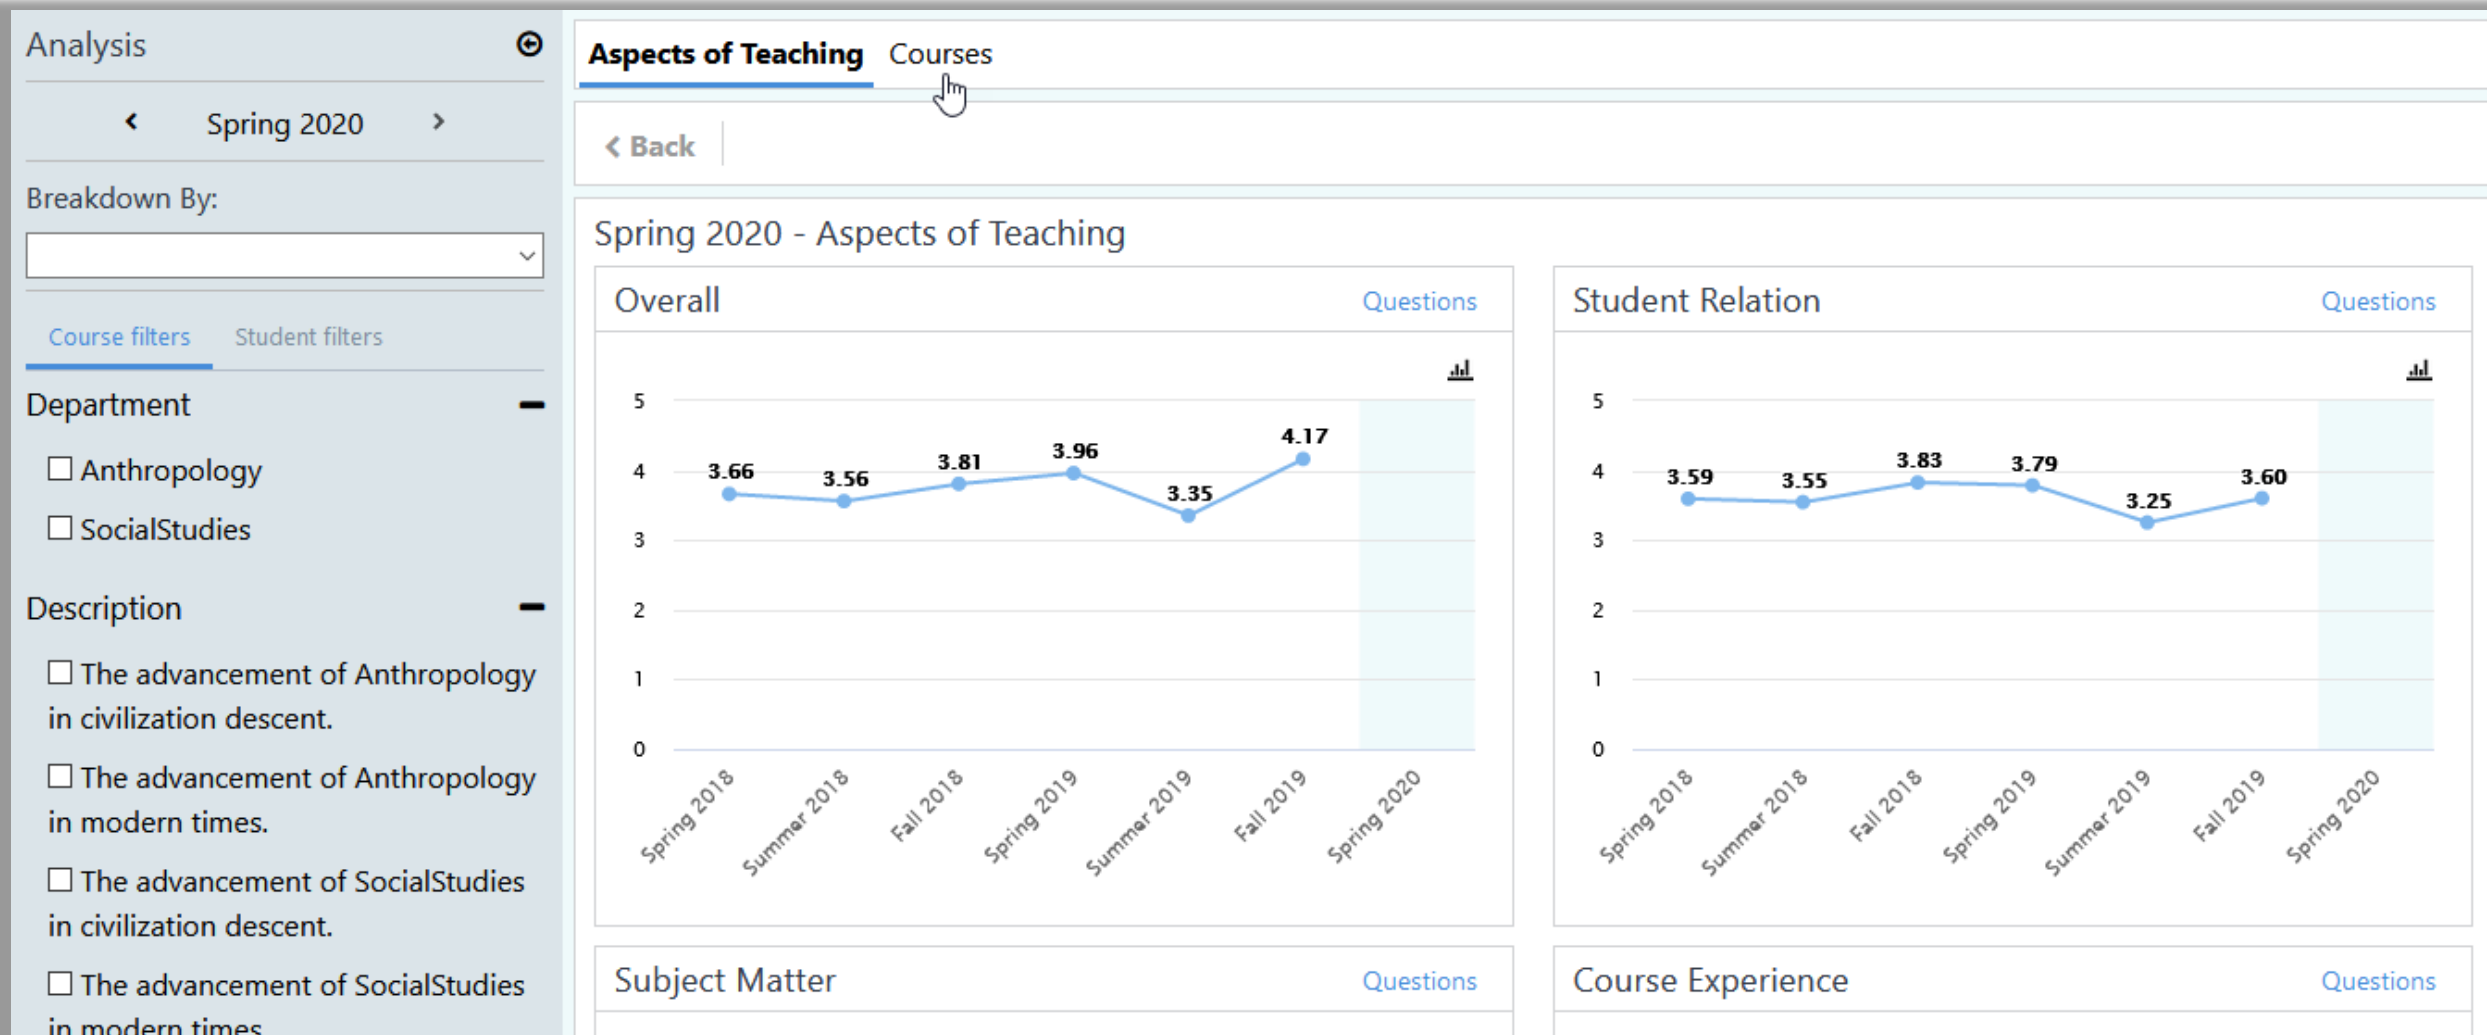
Analysis

‹ Spring 2020 ›

Breakdown By:

Course filters Student filters

Department

☐ Anthropology

☐ SocialStudies

Description

☐ The advancement of Anthropology in civilization descent.

☐ The advancement of Anthropology in modern times.

☐ The advancement of SocialStudies in civilization descent.

☐ The advancement of SocialStudies in modern times

Aspects of Teaching Courses

‹ Back

Spring 2020 - Aspects of Teaching

Overall Questions

5
4
3
2
1
0

3.66 3.56 3.81 3.96 3.35 4.17

Spring 2018 Summer 2018 Fall 2018 Spring 2019 Summer 2019 Fall 2019 Spring 2020

Student Relation Questions

5
4
3
2
1
0

3.59 3.55 3.83 3.79 3.25 3.60

Spring 2018 Summer 2018 Fall 2018 Spring 2019 Summer 2019 Fall 2019 Spring 2020

Subject Matter Questions

Course Experience Questions